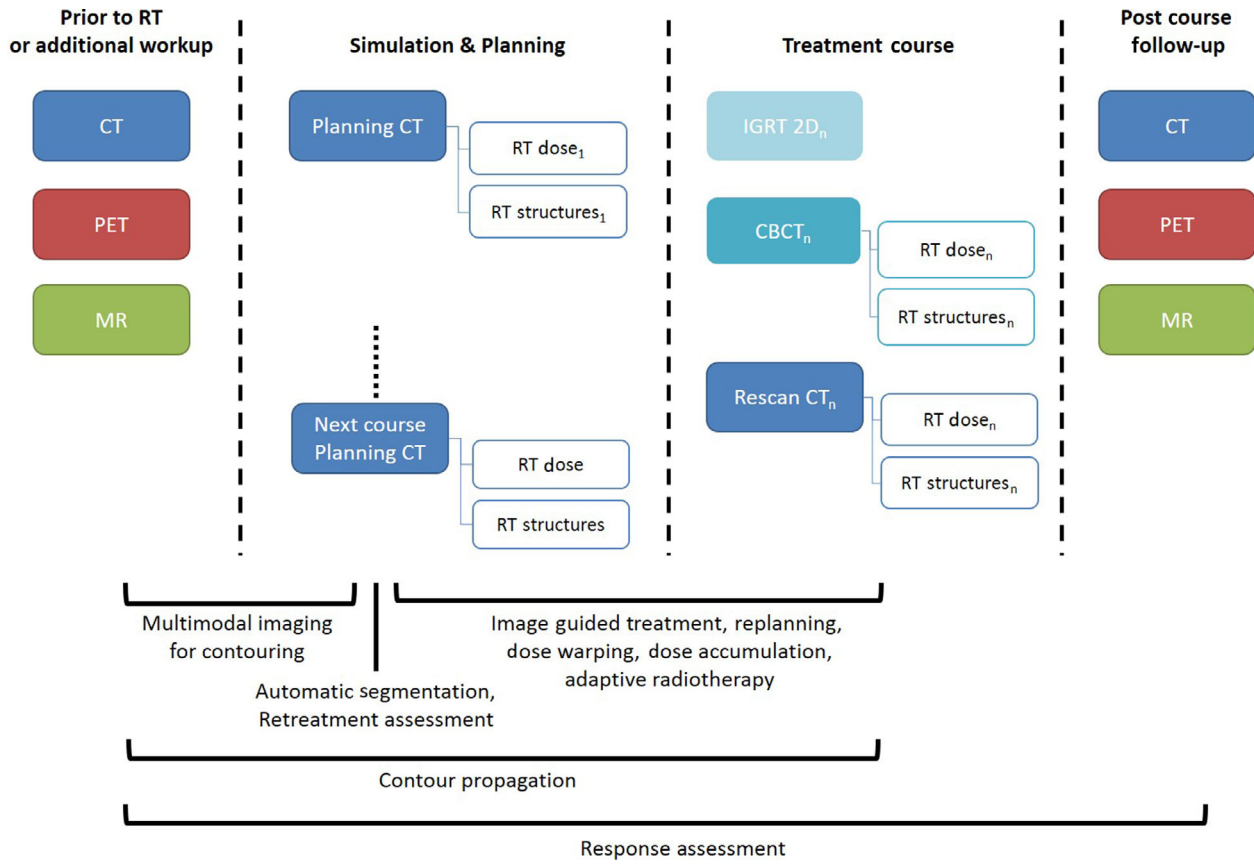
Prior to RT or additional workup

Simulation & Planning

Treatment course

Post course follow-up

CT

PET

MR

Planning CT

RT dose$_1$

RT structures$_1$

Next course Planning CT

RT dose

RT structures

IGRT 2D$_n$

CBCT$_n$

RT dose$_n$

RT structures$_n$

Rescan CT$_n$

RT dose$_n$

RT structures$_n$

CT

PET

MR

Multimodal imaging for contouring

Image guided treatment, replanning, dose warping, dose accumulation, adaptive radiotherapy

Automatic segmentation, Retreatment assessment

Contour propagation

Response assessment